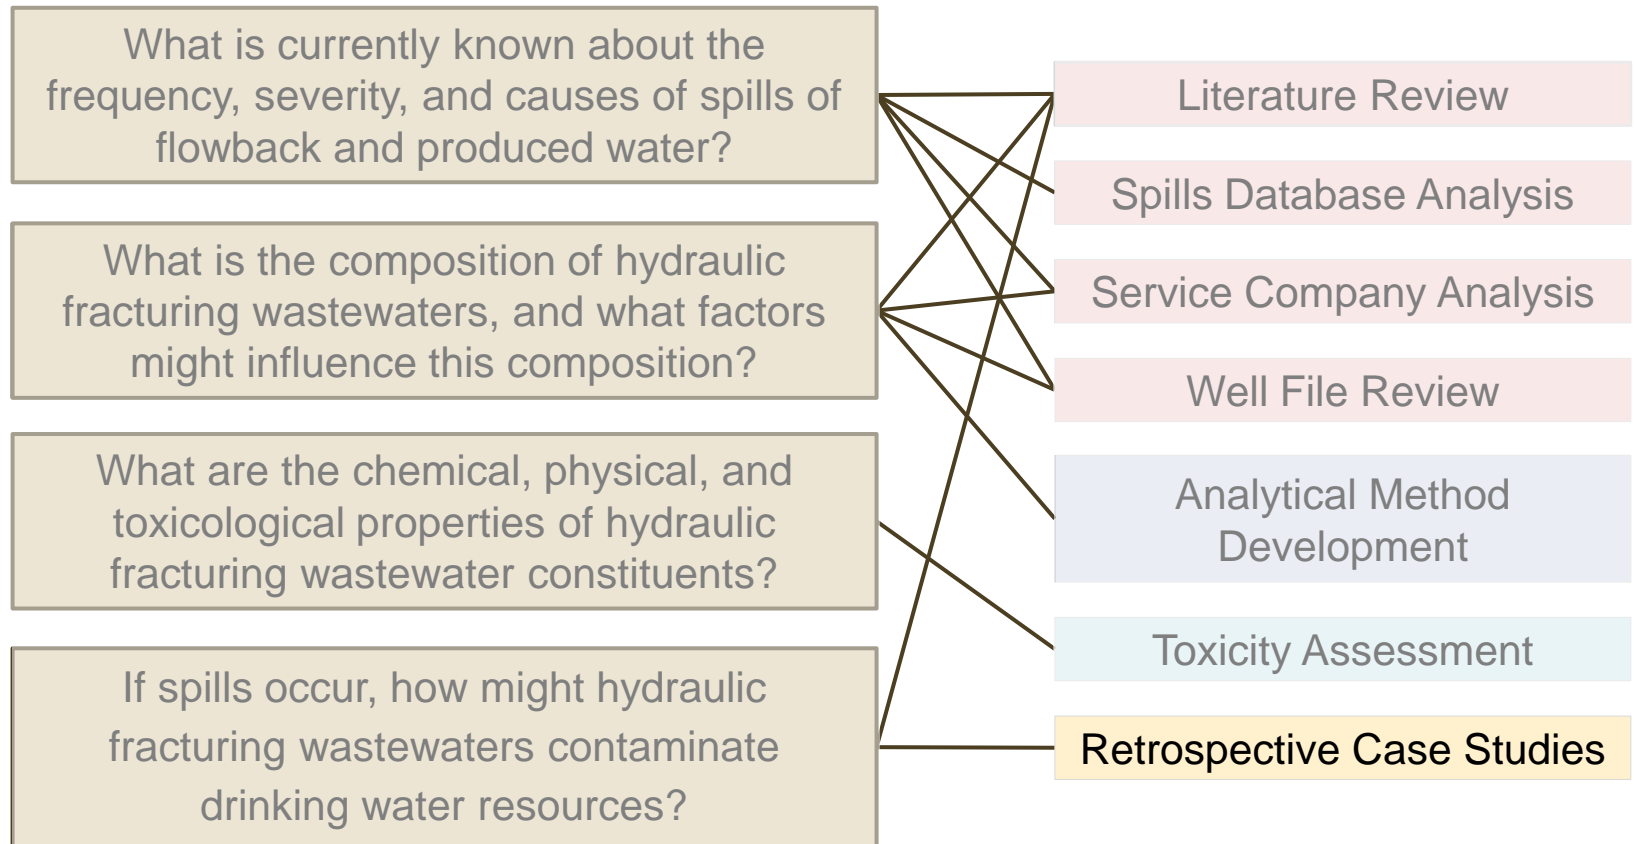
What is currently known about the frequency, severity, and causes of spills of flowback and produced water?

What is the composition of hydraulic fracturing wastewaters, and what factors might influence this composition?

What are the chemical, physical, and toxicological properties of hydraulic fracturing wastewater constituents?

If spills occur, how might hydraulic fracturing wastewaters contaminate drinking water resources?

Literature Review

Spills Database Analysis

Service Company Analysis

Well File Review

Analytical Method Development

Toxicity Assessment

Retrospective Case Studies